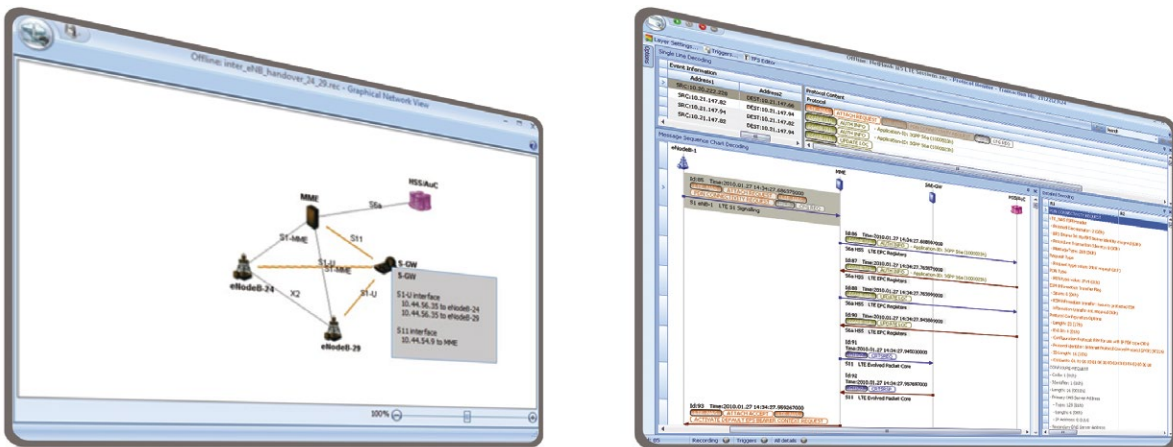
Offline: inter_eNB_handover_24_29.rec - Graphical Network View

MME

HSS/AuC

S6a

S11

S1-MME

S1-U

S1-MME

S-GW

S-GW

S1-U

eNodeB-24

X2

eNodeB-29

S1-U interface
10.44.56.35 to eNodeB-24
10.44.56.35 to eNodeB-29

S11 interface
10.44.54.9 to MME

100%

Layer Settings
Triggers
TFS Editor

Single Line Decoding

Event Information

Address1

Address2

Protocol Content

Protocol

SRC:10.21.147.94

DST:10.21.147.82

SRC:10.21.147.82

DST:10.21.147.94

Message Sequence Chart Decoding

eNodeB-1

MME

SAE-GW

Id:85 Time:2010.01.27 14:34:27.

S1 eNB-1 LTE S1 Signalling

Id:86 Time:2010.01.27 14:34:27.

S6a HSS LTE EPC Registers

Id:87 Time:2010.01.27 14:34:27.

S6a HSS LTE EPC Registers

Id:88 Time:2010.01.27 14:34:27.

S6a HSS LTE EPC Registers

Id:90 Time:2010.01.27 14:34:27.

S6a HSS LTE EPC Registers

Id:91 Time:2010.01.27 14:34:27.

S11 LTE Evolved Packet Core

Id:92 Time:2010.01.27 14:34:27.

S11 LTE Evolved Packet Core

Id:93 Time:2010.01.27 14:34:27.

ATTACH ACCEPT

ACTIVATE DEFAULT EPS BEARER CONTEXT REQUEST

Detailed Decoding

Recording
Triggers
All details